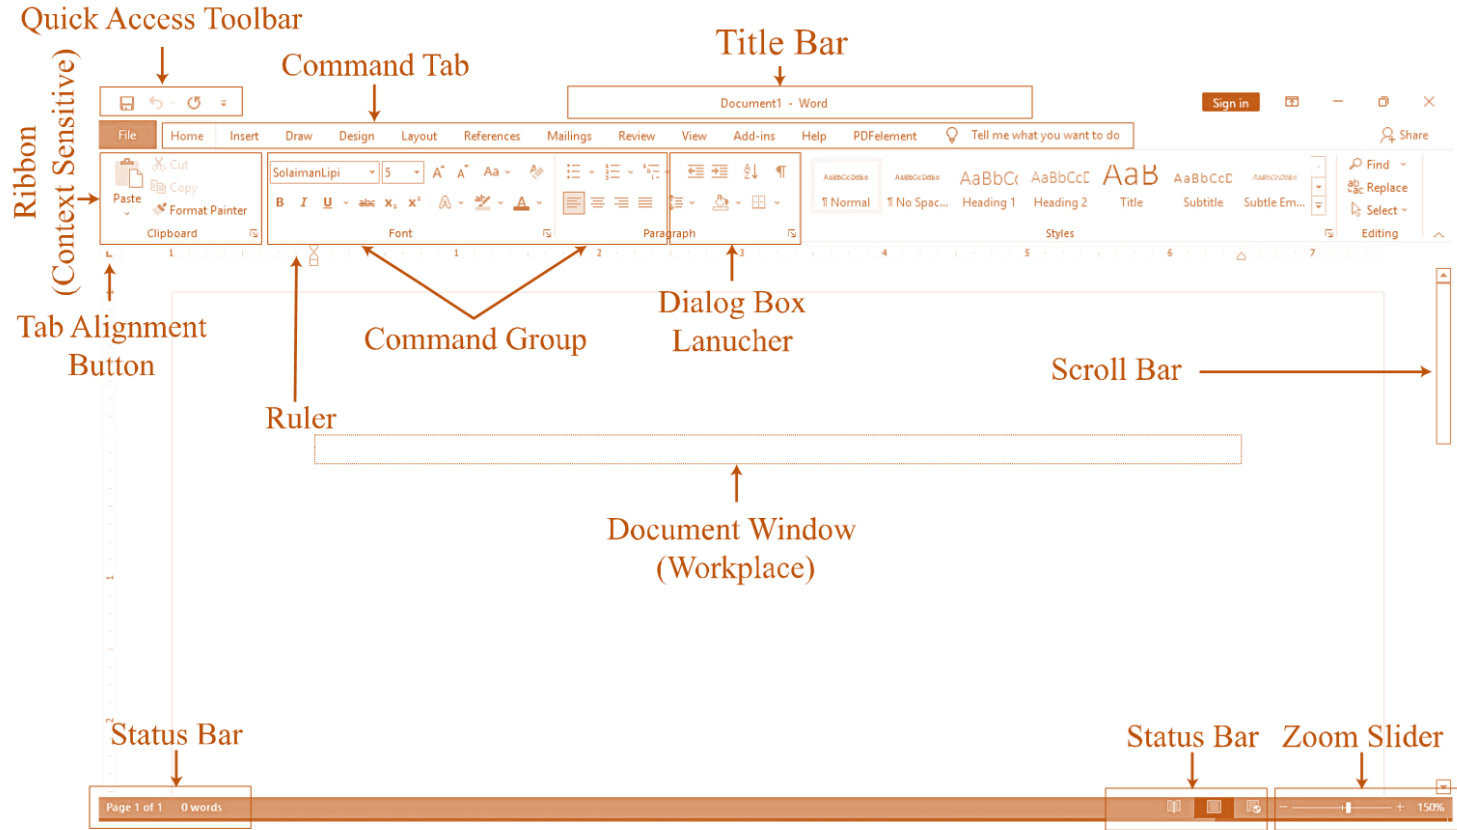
Quick Access Toolbar

Command Tab

Title Bar

Document1 - Word

Sign in

Share

File Home Insert Draw Design Layout References Mailings Review View Add-ins Help PDFelement Tell me what you want to do

Ribbon (Context Sensitive)

Cut
Copy
Paste
Format Painter
Clipboard

SolaimanLipi 5
B I U abc $x_2$ $x^2$
Font

Paragraph

AaBbCcDdEe ¶ Normal
AaBbCcDdEe ¶ No Spac...
AaBbCc Heading 1
AaBbCcD Heading 2
AaB Title
AaBbCcD Subtitle
AaBbCcDdEe Subtle Em...
Styles

Find
Replace
Select
Editing

1 1 2 3 4 5 6 7

Tab Alignment Button

Command Group

Dialog Box Lanucher

Scroll Bar

Ruler

Document Window (Workplace)

Status Bar

Status Bar

Zoom Slider

Page 1 of 1 0 words

150%